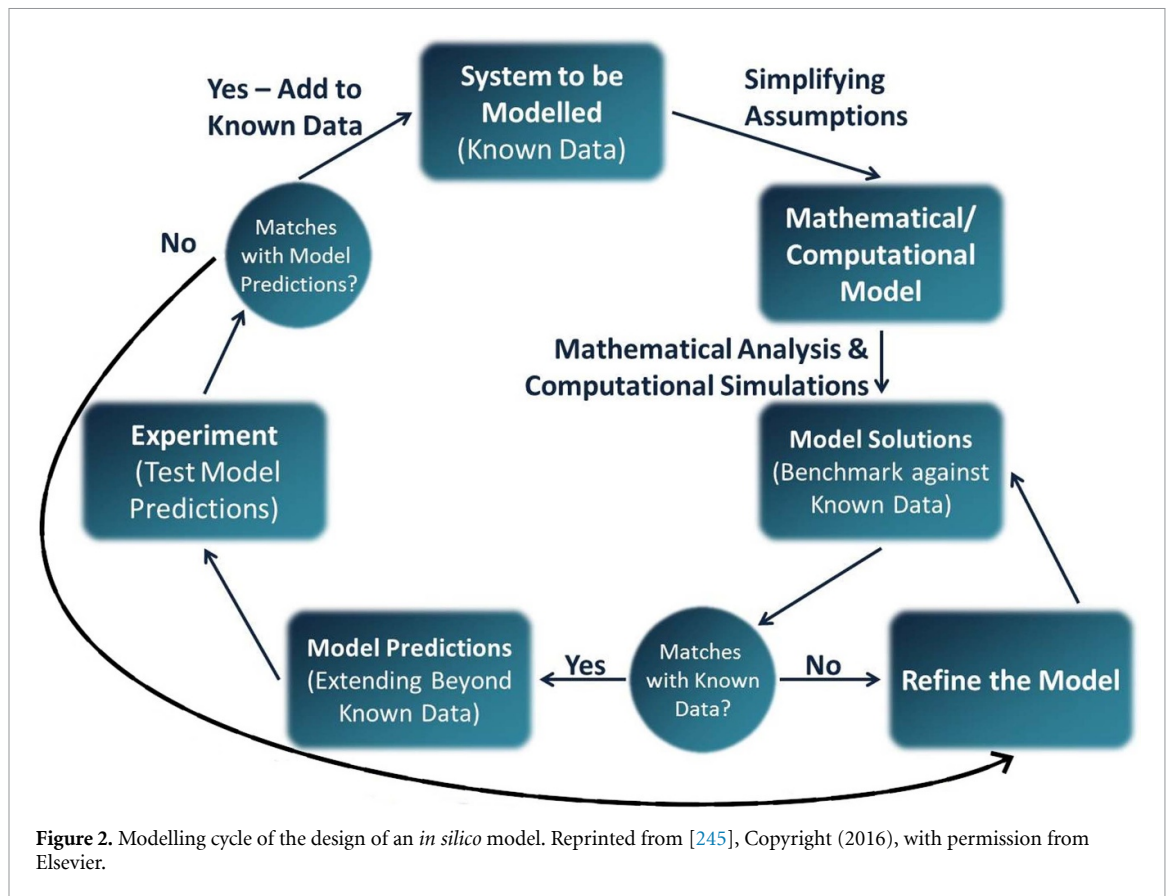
Yes – Add to Known Data

System to be Modelled (Known Data)

Simplifying Assumptions

Mathematical/ Computational Model

Mathematical Analysis & Computational Simulations

Model Solutions (Benchmark against Known Data)

No

Matches with Model Predictions?

Experiment (Test Model Predictions)

Model Predictions (Extending Beyond Known Data)

Yes

Matches with Known Data?

No

Refine the Model

**Figure 2.** Modelling cycle of the design of an *in silico* model. Reprinted from [245], Copyright (2016), with permission from Elsevier.